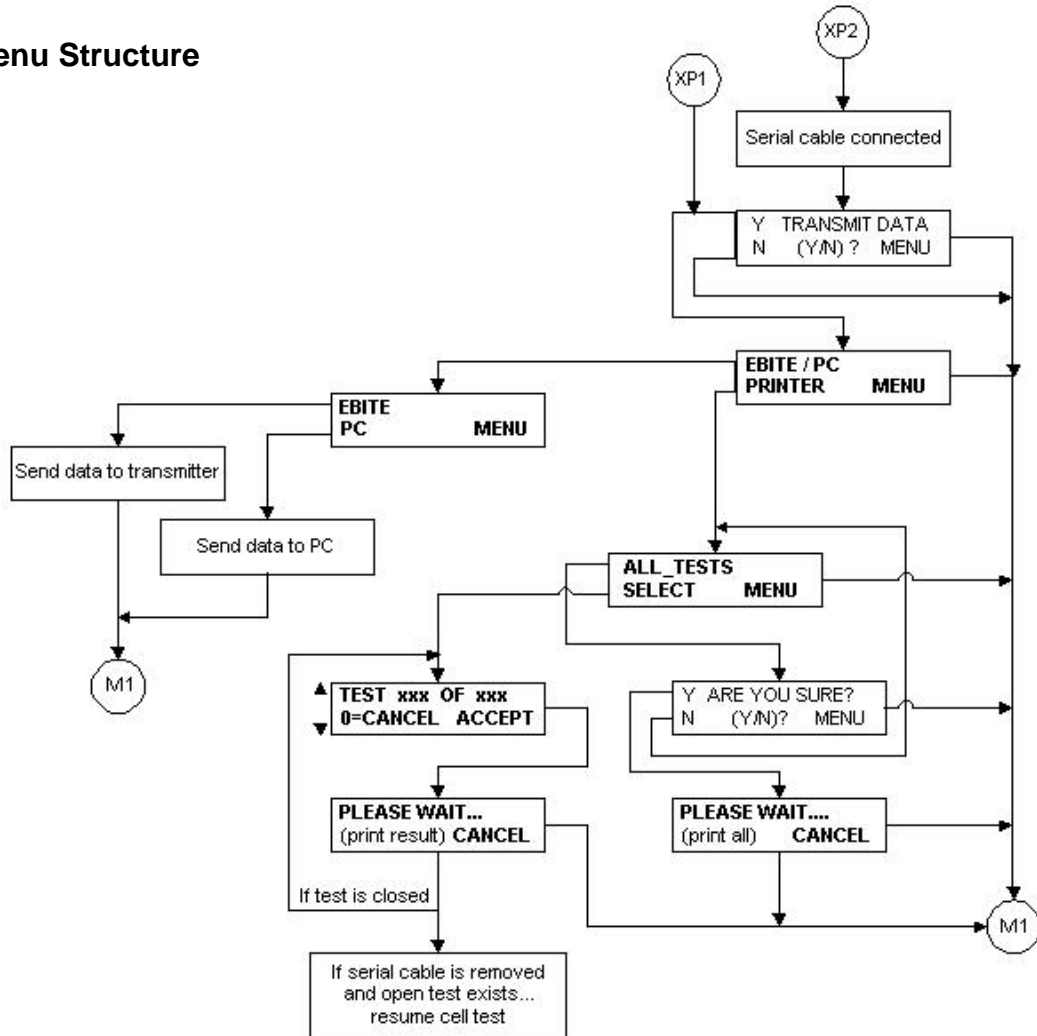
enu Structure

XP2

XP1

Serial cable connected

Y TRANSMIT DATA
N (Y/N) ? MENU

EBITE / PC
PRINTER MENU

EBITE
PC MENU

Send data to transmitter

Send data to PC

M1

ALL_TESTS
SELECT MENU

TEST xxx OF xxx
0=CANCEL ACCEPT

Y ARE YOU SURE?
N (Y/N)? MENU

PLEASE WAIT...
(print result) CANCEL

PLEASE WAIT....
(print all) CANCEL

If test is closed

M1

If serial cable is removed and open test exists... resume cell test